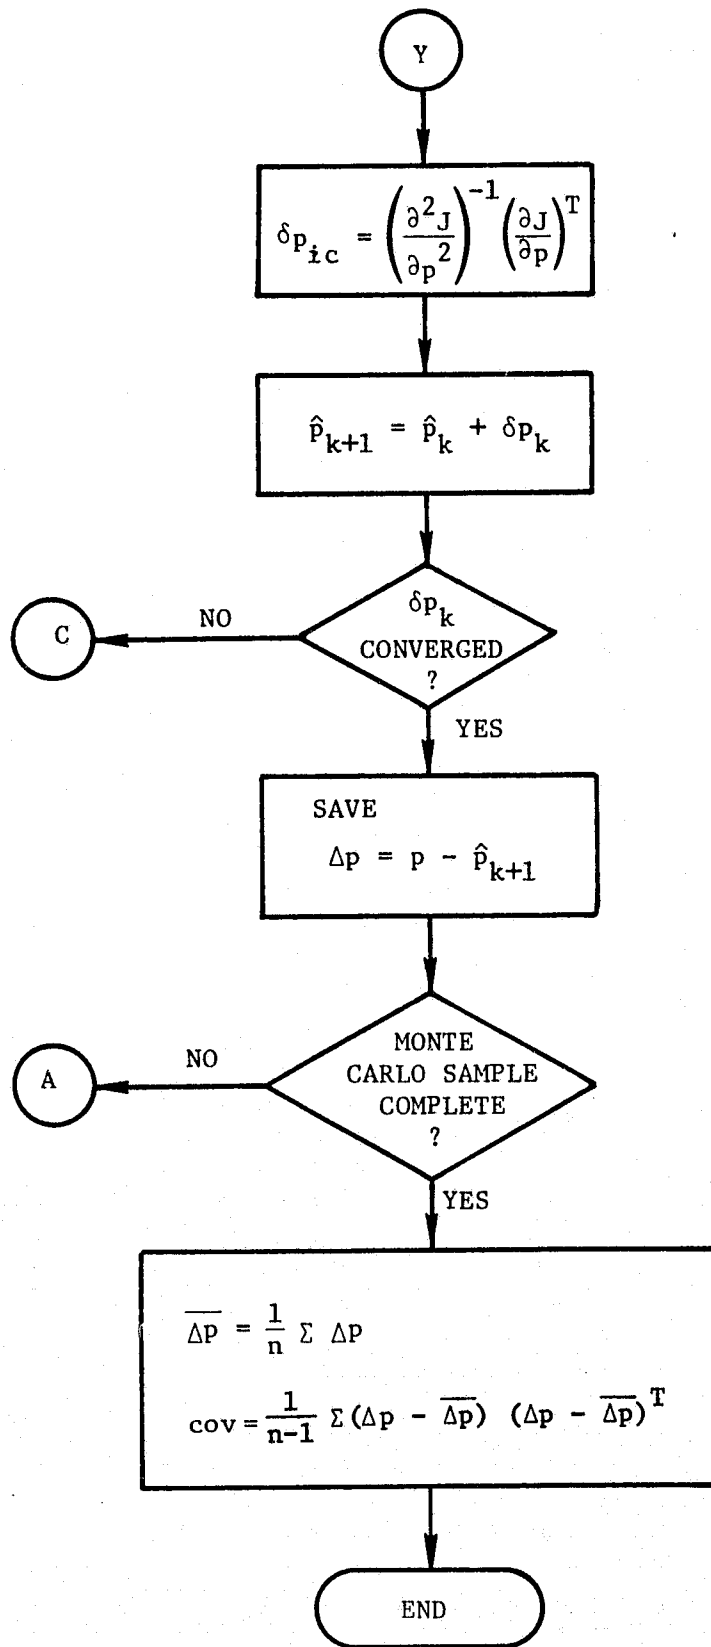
Y

$\delta p_{ic} = \left(\frac{\partial^2 J}{\partial p^2}\right)^{-1} \left(\frac{\partial J}{\partial p}\right)^T$

$\hat{p}_{k+1} = \hat{p}_k + \delta p_k$

C

NO

$\delta p_k$ CONVERGED ?

YES

SAVE

$\Delta p = p - \hat{p}_{k+1}$

A

NO

MONTE CARLO SAMPLE COMPLETE ?

YES

$\overline{\Delta p} = \frac{1}{n} \Sigma \Delta p$

$cov = \frac{1}{n-1} \Sigma (\Delta p - \overline{\Delta p}) (\Delta p - \overline{\Delta p})^T$

END